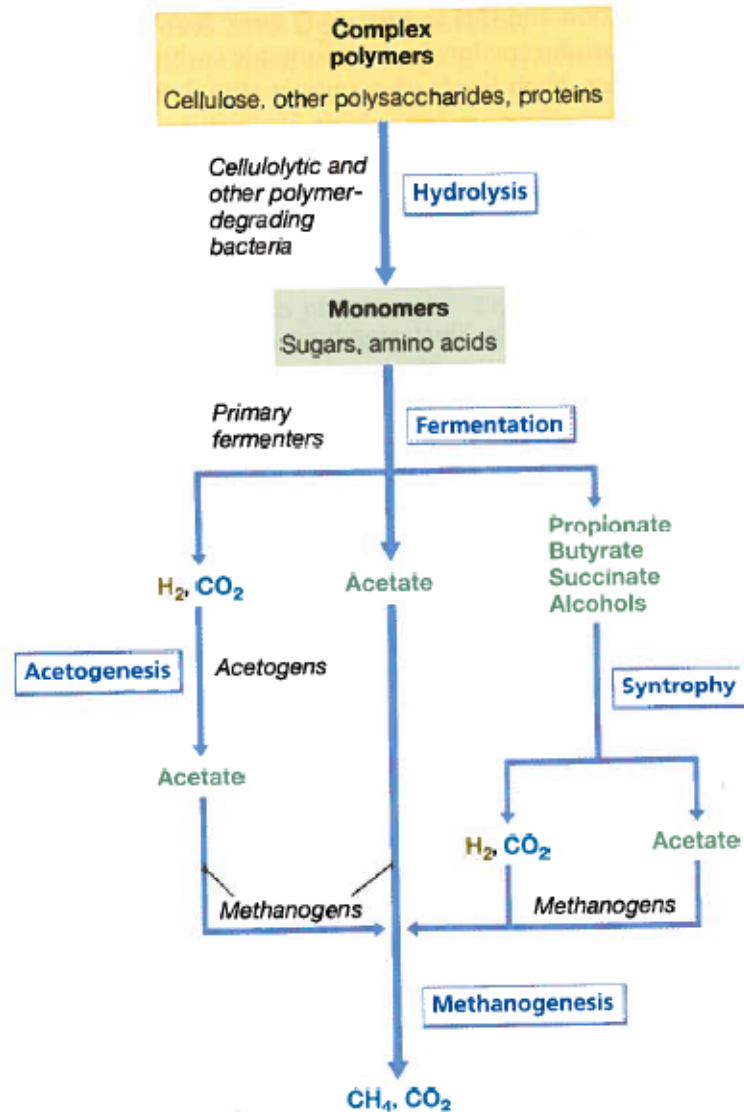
Complex polymers
Cellulose, other polysaccharides, proteins

Cellulolytic and other polymer-degrading bacteria

Hydrolysis

Monomers
Sugars, amino acids

Primary fermenters

Fermentation

$H_2$, $CO_2$

Acetate

Propionate
Butyrate
Succinate
Alcohols

Acetogenesis

Acetogens

Syntrophy

Acetate

$H_2$, $CO_2$

Acetate

Methanogens

Methanogens

Methanogenesis

$CH_4$, $CO_2$